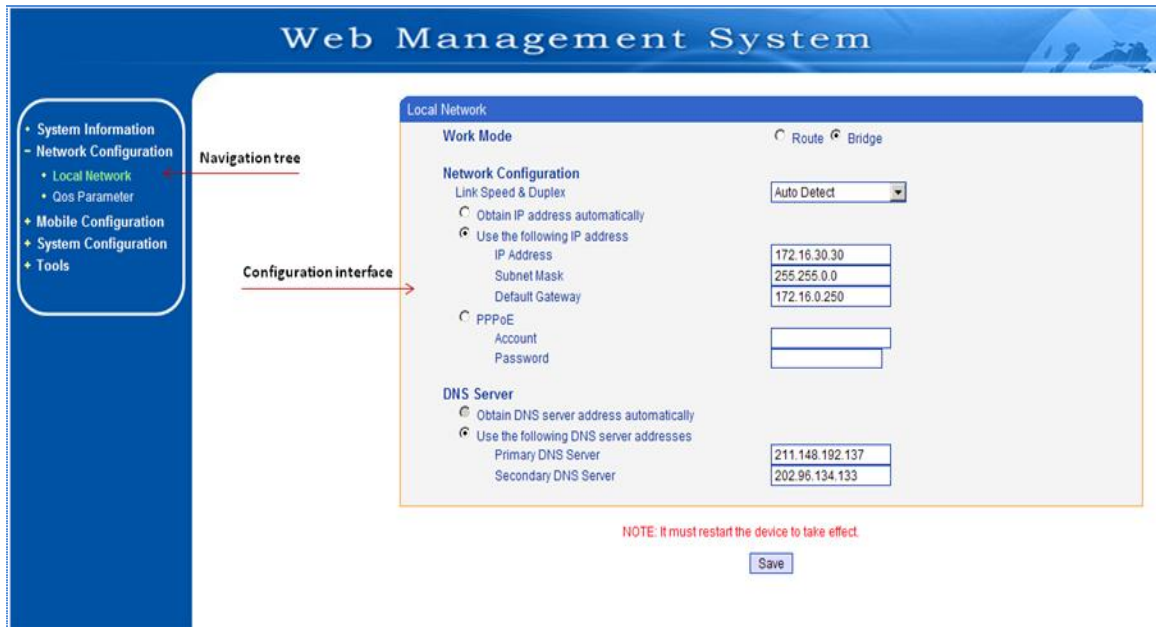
Web Management System

• System Information
− Network Configuration
• Local Network
• Qos Parameter
+ Mobile Configuration
+ System Configuration
+ Tools

Navigation tree

Configuration interface

Local Network

Work Mode
Route Bridge

Network Configuration
Link Speed & Duplex
Auto Detect
Obtain IP address automatically
Use the following IP address
IP Address 172.16.30.30
Subnet Mask 255.255.0.0
Default Gateway 172.16.0.250
PPPoE
Account
Password

DNS Server
Obtain DNS server address automatically
Use the following DNS server addresses
Primary DNS Server 211.148.192.137
Secondary DNS Server 202.96.134.133

NOTE: It must restart the device to take effect.

Save